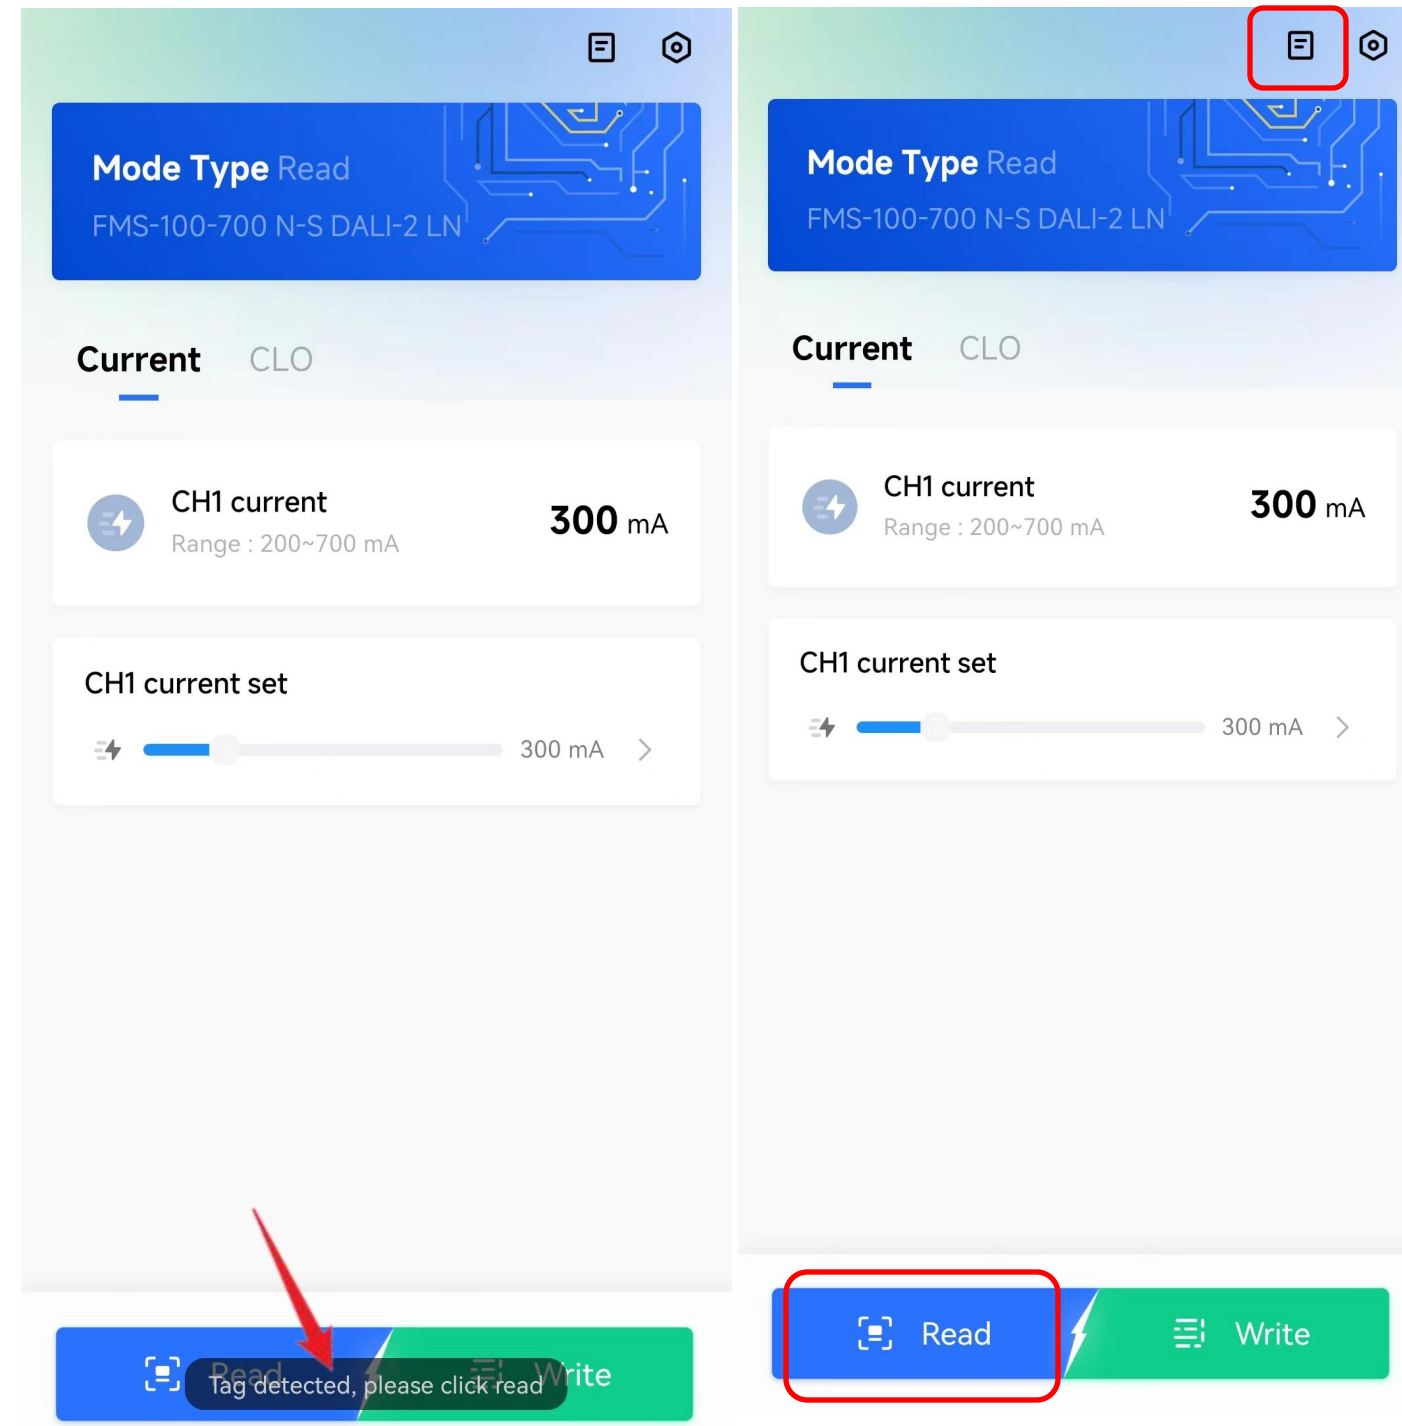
Mode Type Read
FMS-100-700 N-S DALI-2 LN

Current CLO

CH1 current
Range : 200~700 mA
300 mA

CH1 current set
300 mA

Read Write
Tag detected, please click read

Mode Type Read
FMS-100-700 N-S DALI-2 LN

Current CLO

CH1 current
Range : 200~700 mA
300 mA

CH1 current set
300 mA

Read Write